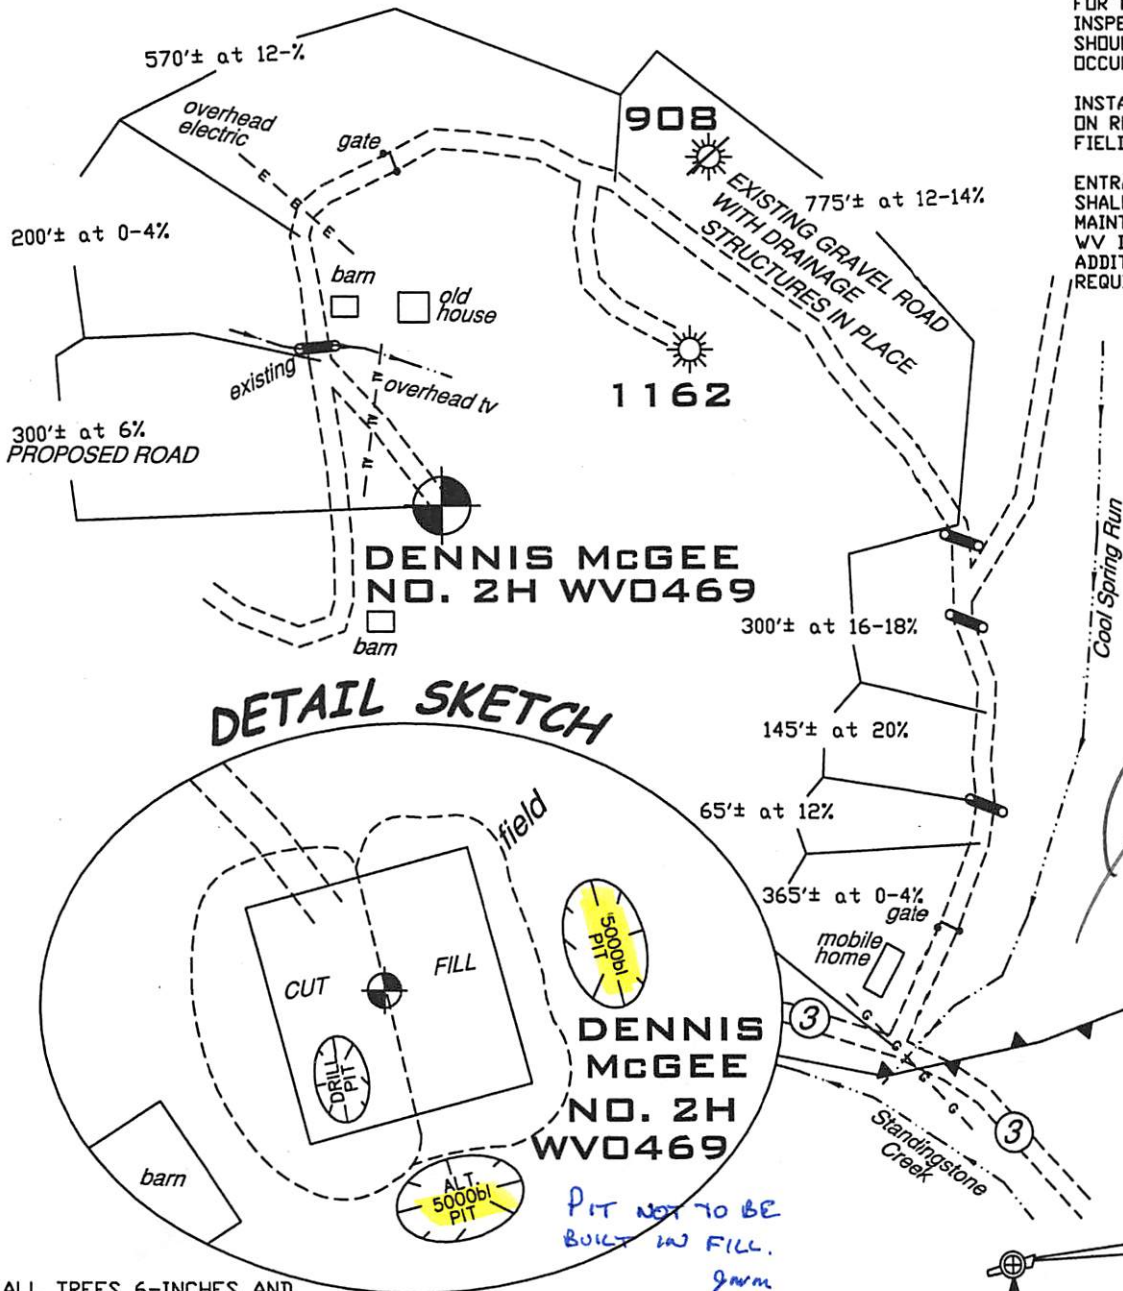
FOR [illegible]
INSPE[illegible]
SHOU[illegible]
OCCU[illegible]

INSTA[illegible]
ON R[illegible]
FIEL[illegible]

ENTRA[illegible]
SHAL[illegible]
MAINT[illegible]
WV I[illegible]
ADDIT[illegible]
REQU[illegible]

570'± at 12-%

overhead electric

gate

908

EXISTING GRAVEL ROAD WITH DRAINAGE STRUCTURES IN PLACE

775'± at 12-14%

200'± at 0-4%

barn

old house

existing

overhead tv

1162

300'± at 6%
PROPOSED ROAD

DENNIS McGEE
NO. 2H WV0469

barn

300'± at 16-18%

Cool Spring Run

DETAIL SKETCH

145'± at 20%

field

65'± at 12%

5000bl PIT

365'± at 0-4%

gate

mobile home

CUT

FILL

DRILL PIT

DENNIS
McGEE
NO. 2H
WV0469

3

Standingstone Creek

3

barn

ALT. 5000bl PIT

PIT NOT TO BE BUILT IN FILL.
gwm

ALL TREES 6-INCHES AND